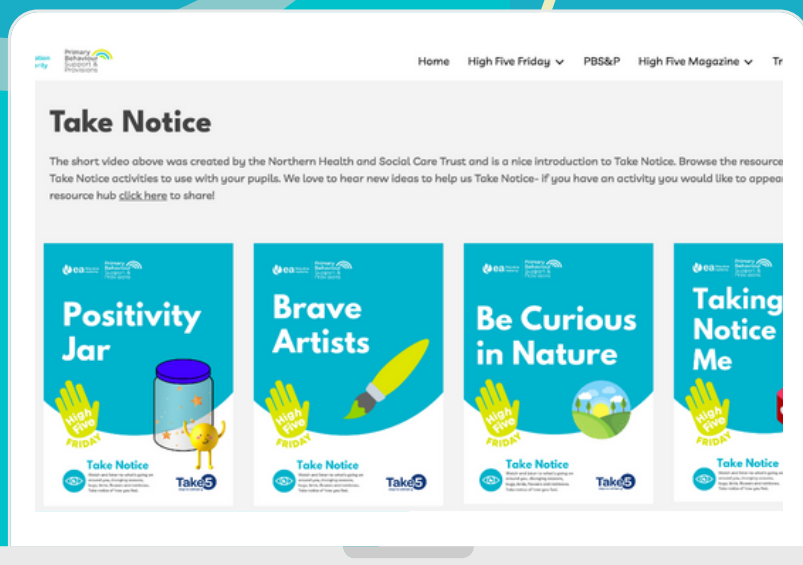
ation rity

Primary Behaviour Support & Provisions

Home High Five Friday PBS&P High Five Magazine Tr

Take Notice

The short video above was created by the Northern Health and Social Care Trust and is a nice introduction to Take Notice. Browse the resource Take Notice activities to use with your pupils. We love to hear new ideas to help us Take Notice- if you have an activity you would like to appea resource hub click here to share!

ea Primary Behaviour Support & Provisions

Positivity Jar

High Five FRIDAY

Take Notice

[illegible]

Take5

ea Primary Behaviour Support & Provisions

Brave Artists

High Five FRIDAY

Take Notice

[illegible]

Take5

ea Primary Behaviour Support & Provisions

Be Curious in Nature

High Five FRIDAY

Take Notice

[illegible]

Take5

ea Primary Behaviour Support & Provisions

Taking Notice Me

High Five FRIDAY

Take Notice

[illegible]